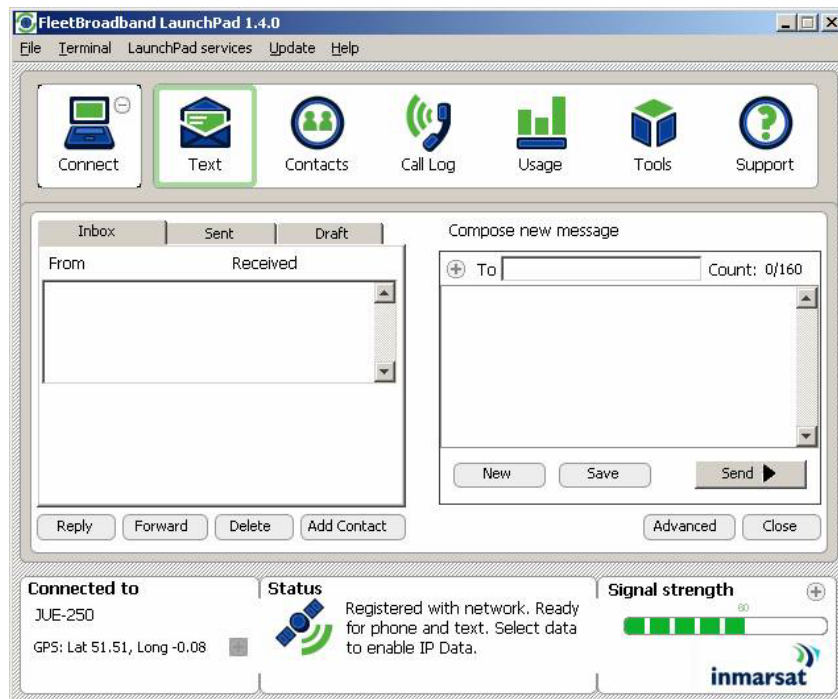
FleetBroadband LaunchPad 1.4.0

File Terminal LaunchPad services Update Help

Connect Text Contacts Call Log Usage Tools Support

Inbox Sent Draft

From Received

Compose new message

To Count: 0/160

New Save Send

Reply Forward Delete Add Contact

Advanced Close

Connected to

JUE-250

GPS: Lat 51.51, Long -0.08

Status

Registered with network. Ready for phone and text. Select data to enable IP Data.

Signal strength

60

inmarsat